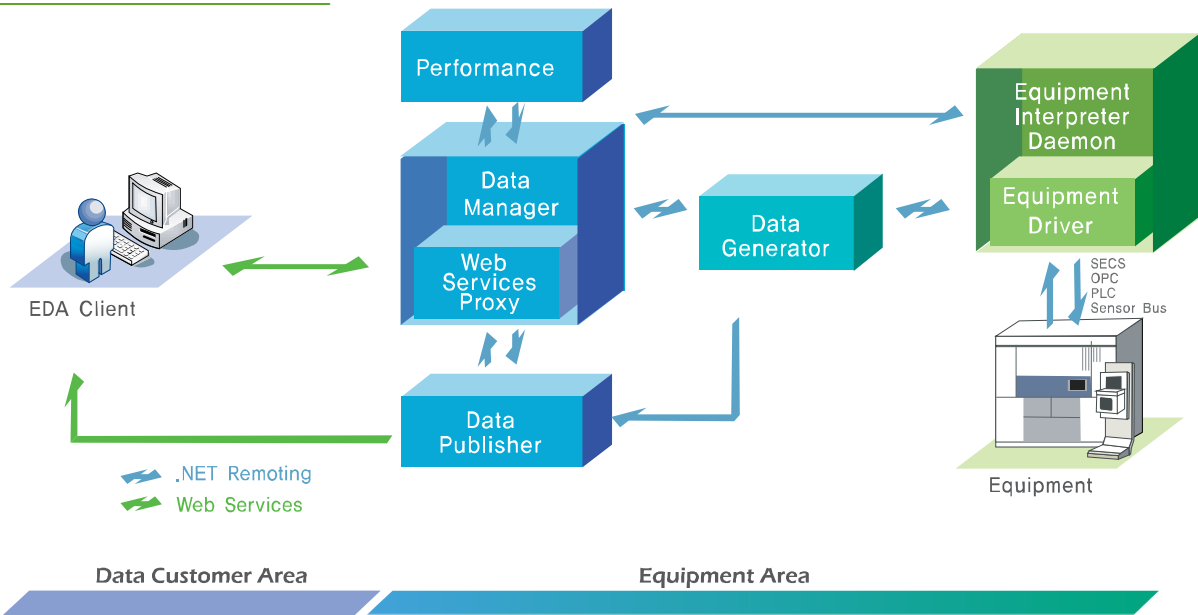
Performance

Data Manager

Web Services Proxy

Data Generator

Equipment Interpreter Daemon

Equipment Driver

SECS
OPC
PLC
Sensor Bus

EDA Client

Data Publisher

Equipment

.NET Remoting
Web Services

Data Customer Area

Equipment Area